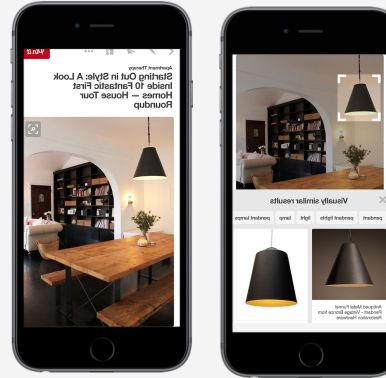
Visit

Apartment Therapy

Starting Out in Style: A Look Inside 10 Fantastic First Homes — House Tour Roundup

Visually similar results

pendant

pendant lights

light

lamp

pendant lamps

Antiqued Metal Funnel Pendant - Vintage Bronze from Rejuvenation Hardware